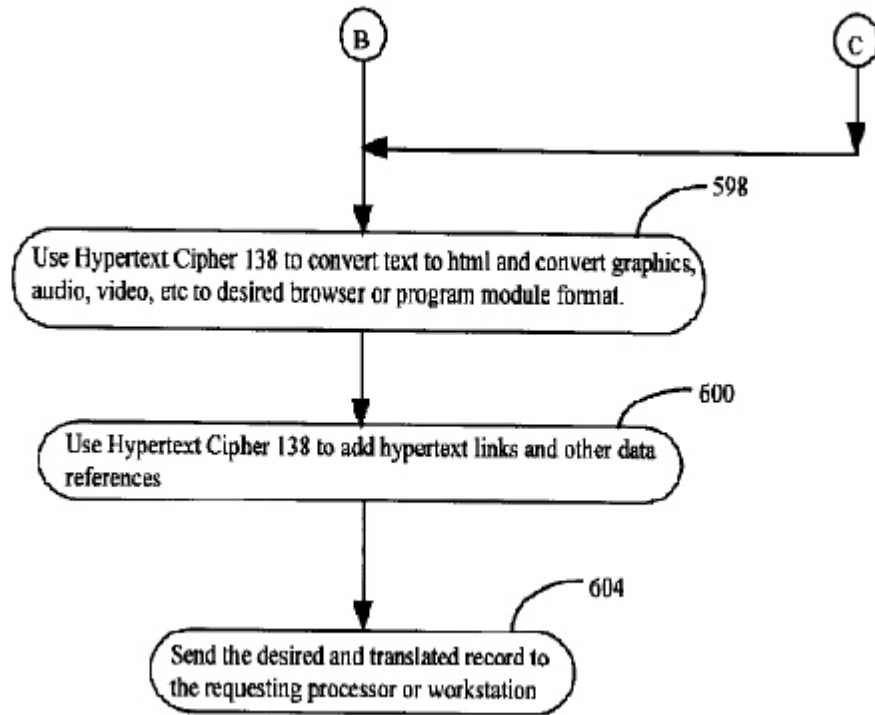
B

C

598

Use Hypertext Cipher 138 to convert text to html and convert graphics, audio, video, etc to desired browser or program module format.

600

Use Hypertext Cipher 138 to add hypertext links and other data references

604

Send the desired and translated record to the requesting processor or workstation